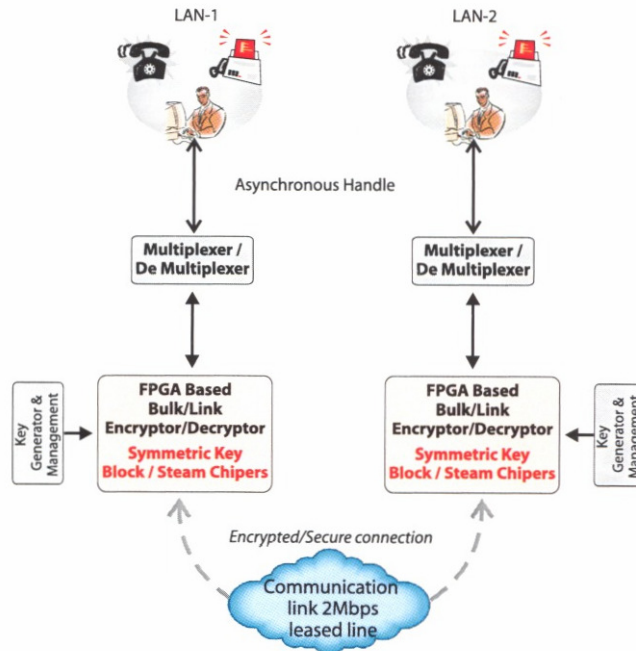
LAN-1

LAN-2

Asynchronous Handle

Multiplexer / De Multiplexer

Multiplexer / De Multiplexer

Key Generator & Management

FPGA Based Bulk/Link Encryptor/Decryptor

Symmetric Key Block / Steam Chipers

FPGA Based Bulk/Link Encryptor/Decryptor

Symmetric Key Block / Steam Chipers

Key Generator & Management

Encrypted/Secure connection

Communication link 2Mbps leased line